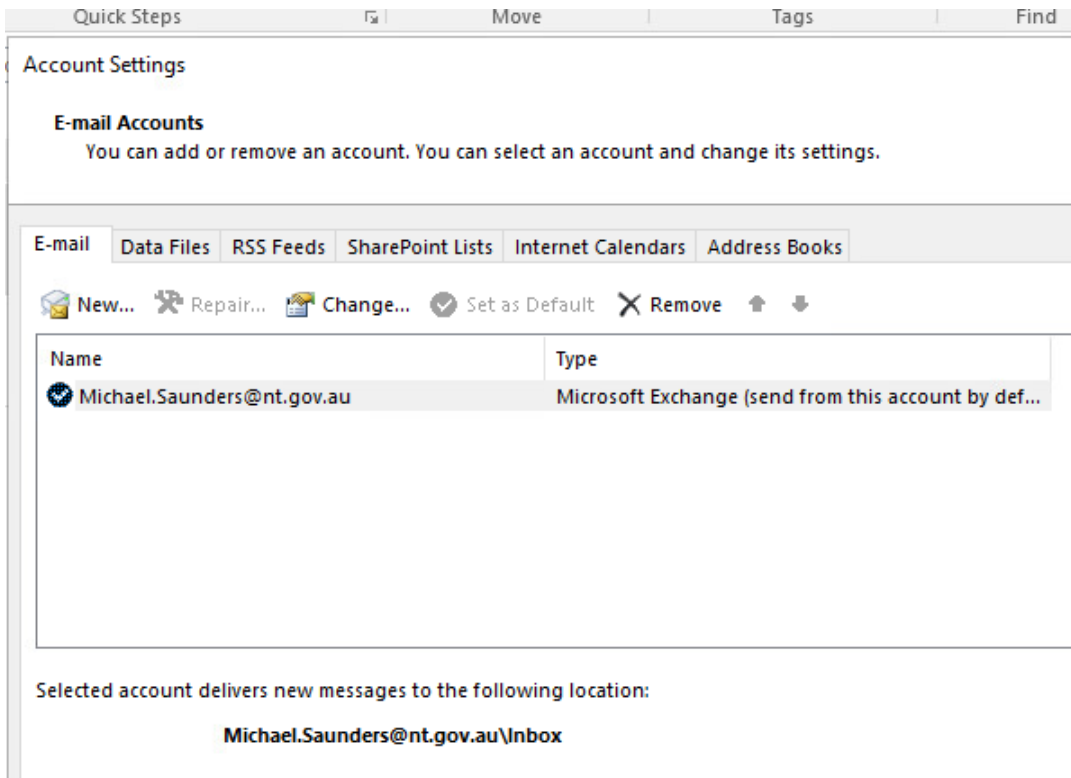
Quick Steps Move Tags Find

Account Settings

E-mail Accounts
You can add or remove an account. You can select an account and change its settings.

E-mail | Data Files | RSS Feeds | SharePoint Lists | Internet Calendars | Address Books

New... Repair... Change... Set as Default Remove

| Name | Type |
|---|---|
| Michael.Saunders@nt.gov.au | Microsoft Exchange (send from this account by def... |

Selected account delivers new messages to the following location:

Michael.Saunders@nt.gov.au\Inbox